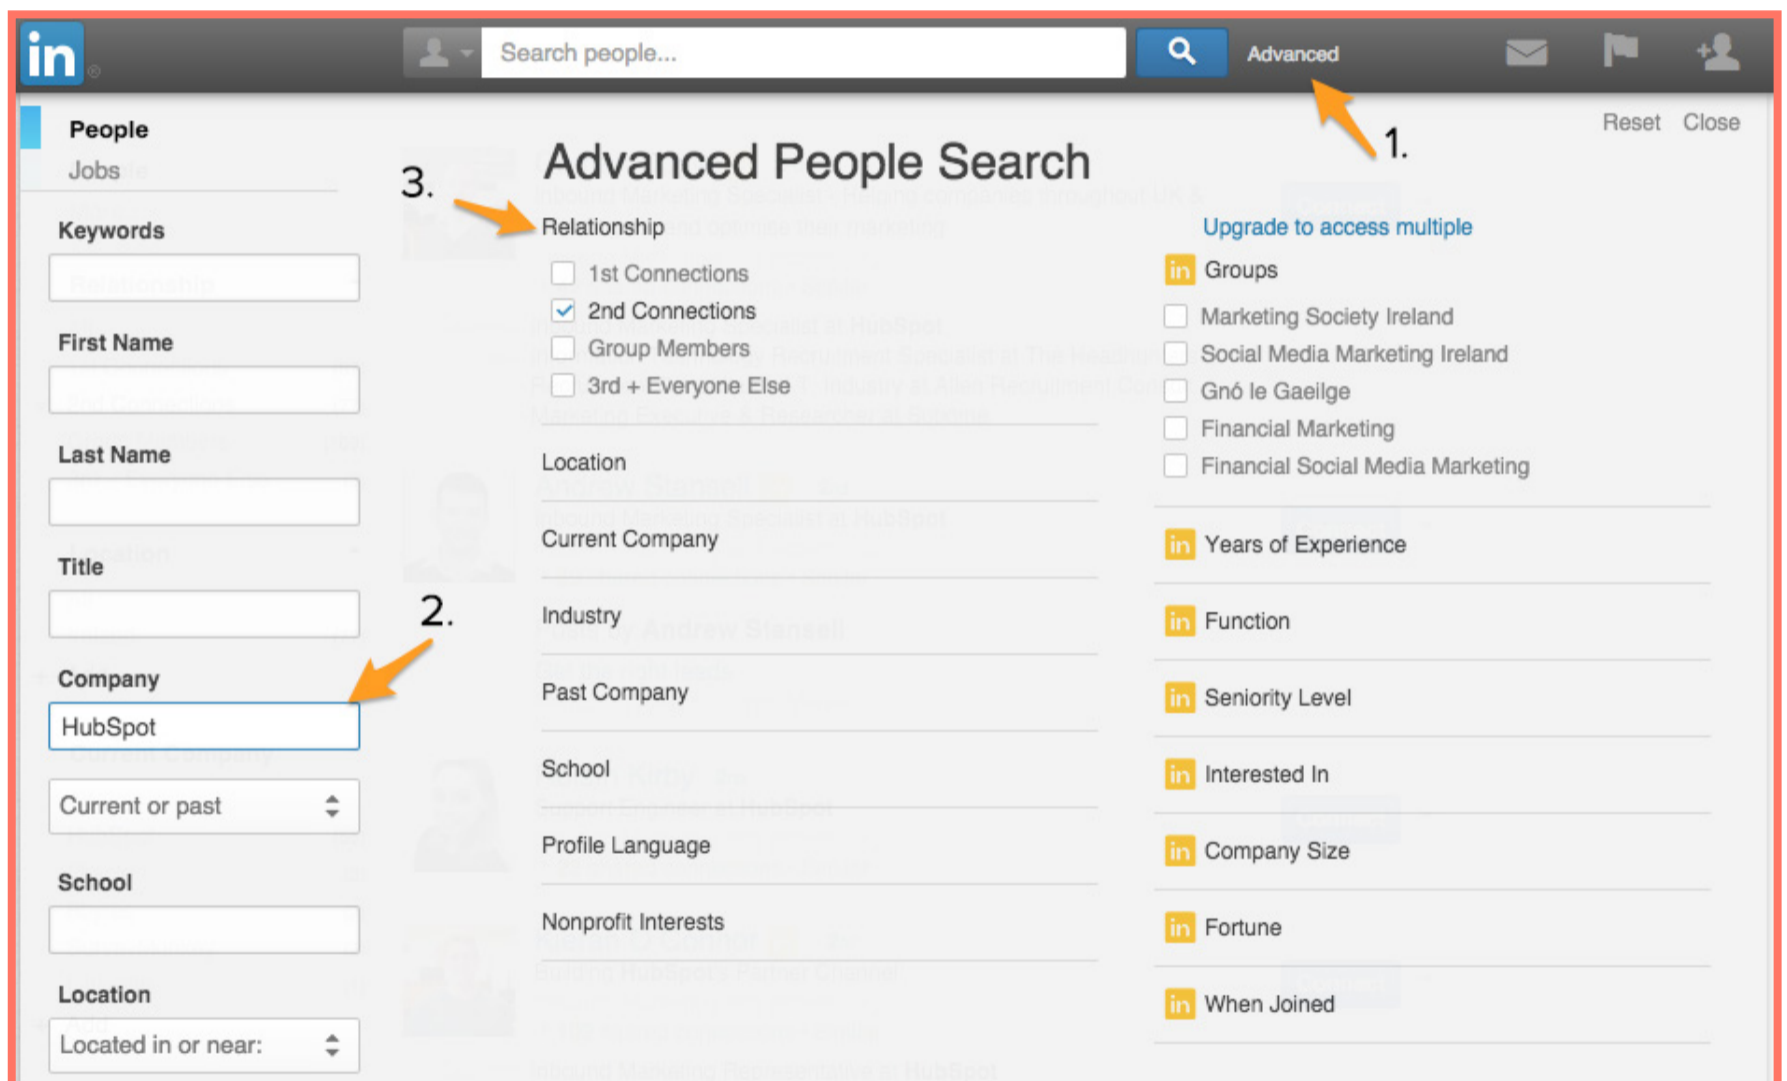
in

Search people...

Advanced

1.

Reset Close

People
Jobs

Keywords

First Name

Last Name

Title

Company
HubSpot

Current or past

School

Location
Located in or near:

2.

3.

Advanced People Search

Relationship
1st Connections
2nd Connections
Group Members
3rd + Everyone Else

Location

Current Company

Industry

Past Company

School

Profile Language

Nonprofit Interests

Upgrade to access multiple

in Groups
Marketing Society Ireland
Social Media Marketing Ireland
Gnó le Gaeilge
Financial Marketing
Financial Social Media Marketing

in Years of Experience

in Function

in Seniority Level

in Interested In

in Company Size

in Fortune

in When Joined